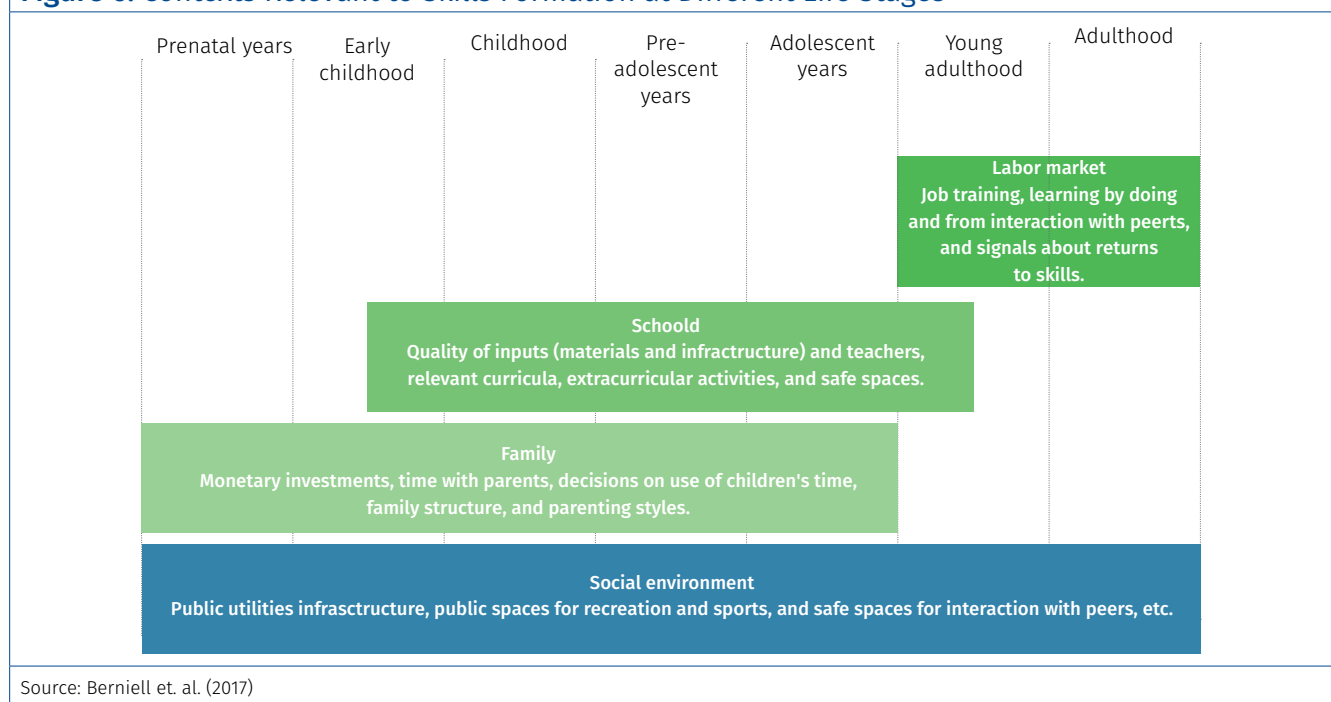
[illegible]

Prenatal years | Early childhood | Childhood | Pre-adolescent years | Adolescent years | Young adulthood | Adulthood

Labor market
Job training, learning by doing and from interaction with peerts, and signals about returns to skills.

Schoold
Quality of inputs (materials and infractructure) and teachers, relevant curricula, extracurricular activities, and safe spaces.

Family
Monetary investments, time with parents, decisions on use of children's time, family structure, and parenting styles.

Social environment
Public utilities infrasctructure, public spaces for recreation and sports, and safe spaces for interaction with peers, etc.

Source: Berniell et. al. (2017)